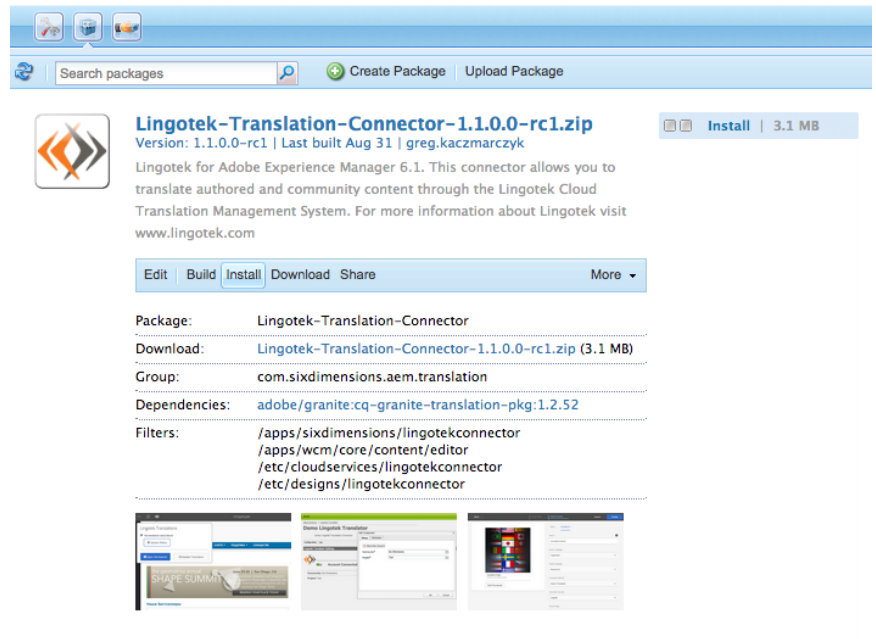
Search packages

Create Package | Upload Package

Lingotek-Translation-Connector-1.1.0.0-rc1.zip

Version: 1.1.0.0-rc1 | Last built Aug 31 | greg.kaczmarczyk

Lingotek for Adobe Experience Manager 6.1. This connector allows you to translate authored and community content through the Lingotek Cloud Translation Management System. For more information about Lingotek visit www.lingotek.com

Install | 3.1 MB

Edit Build Install Download Share More

| | |
|---|---|
| Package: | Lingotek-Translation-Connector |
| Download: | Lingotek-Translation-Connector-1.1.0.0-rc1.zip (3.1 MB) |
| Group: | com.sixdimensions.aem.translation |
| Dependencies: | adobe/granite:cq-granite-translation-pkg:1.2.52 |
| Filters: | /apps/sixdimensions/lingotekconnector /apps/wcm/core/content/editor /etc/cloudservices/lingotekconnector /etc/designs/lingotekconnector |

Lingotek Translation

SHAPE SUMMIT

Demo Lingotek Translator

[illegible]